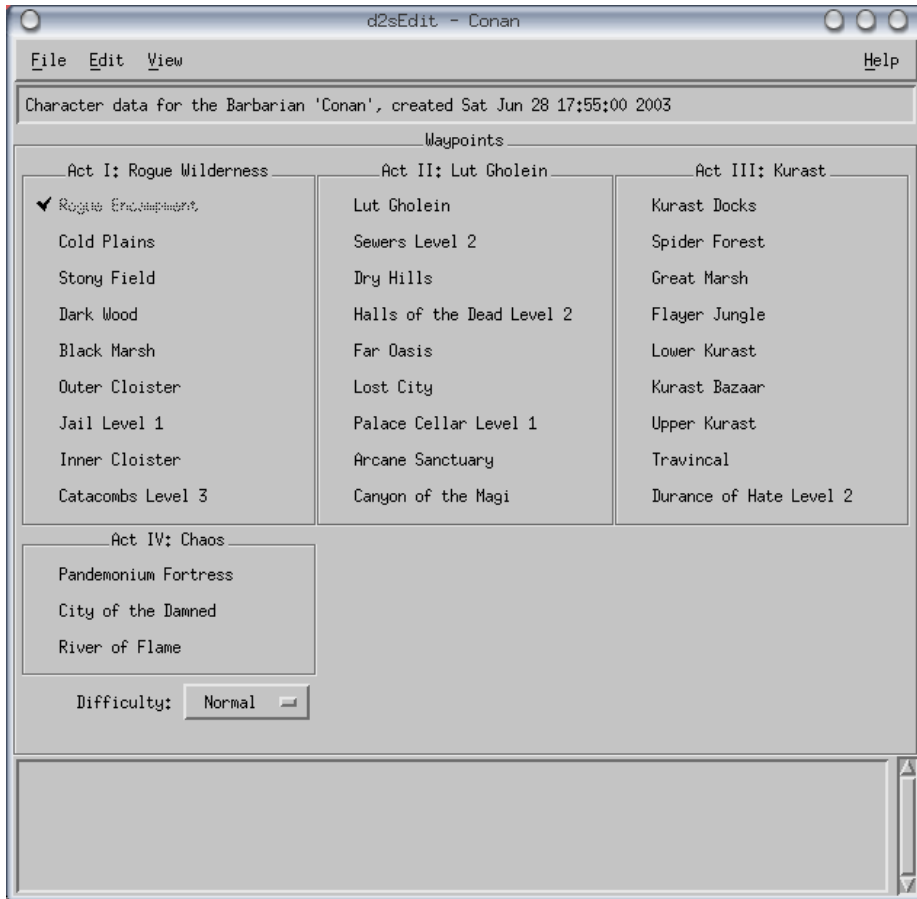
d2sEdit - Conan

File Edit View Help

Character data for the Barbarian 'Conan', created Sat Jun 28 17:55:00 2003

Waypoints

Act I: Rogue Wilderness

✔ Rogue Encampment
Cold Plains
Stony Field
Dark Wood
Black Marsh
Outer Cloister
Jail Level 1
Inner Cloister
Catacombs Level 3

Act II: Lut Gholein

Lut Gholein
Sewers Level 2
Dry Hills
Halls of the Dead Level 2
Far Oasis
Lost City
Palace Cellar Level 1
Arcane Sanctuary
Canyon of the Magi

Act III: Kurast

Kurast Docks
Spider Forest
Great Marsh
Flayer Jungle
Lower Kurast
Kurast Bazaar
Upper Kurast
Travincal
Durance of Hate Level 2

Act IV: Chaos

Pandemonium Fortress
City of the Damned
River of Flame

Difficulty: Normal